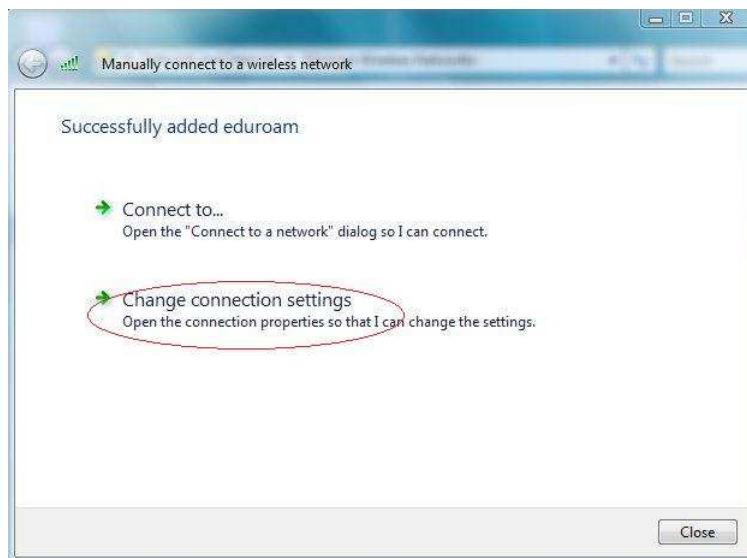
Manually connect to a wireless network

Successfully added eduroam

Connect to...
Open the "Connect to a network" dialog so I can connect.

Change connection settings
Open the connection properties so that I can change the settings.

Close